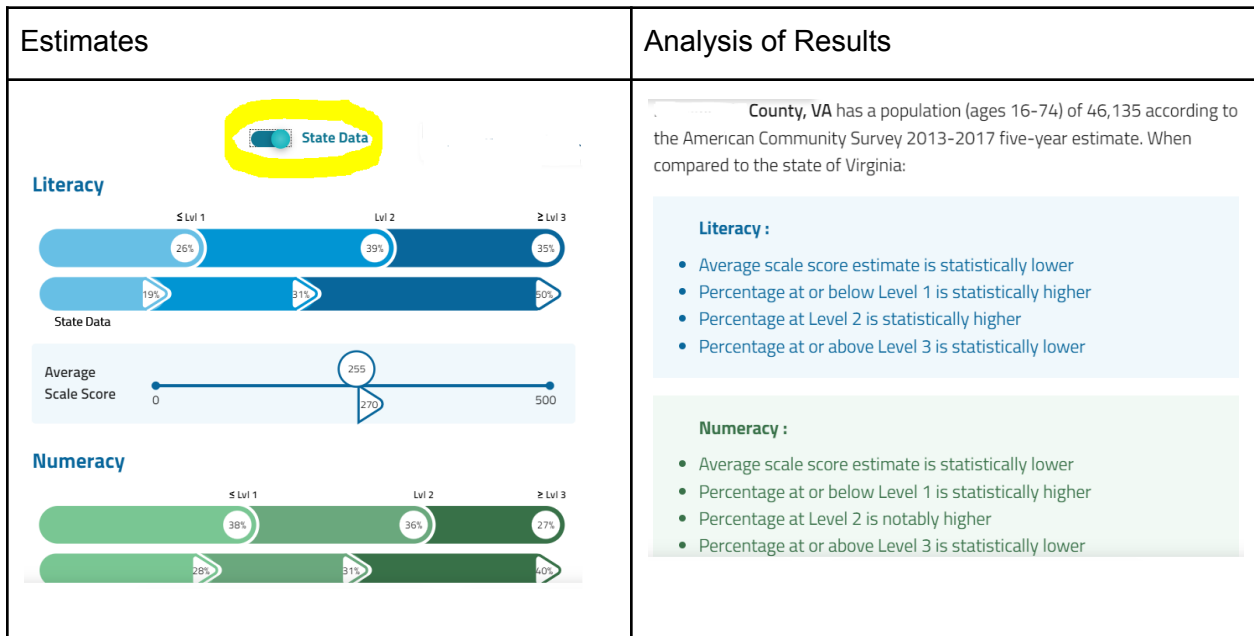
| Estimates | Analysis of Results |
|---|---|
| State Data<br><br>Literacy<br><br>≤ Lvl 1 Lvl 2 ≥ Lvl 3<br>26% 39% 35%<br>19% 31% 50%<br>State Data<br><br>Average Scale Score<br>255<br>0 270 500<br><br>Numeracy<br><br>≤ Lvl 1 Lvl 2 ≥ Lvl 3<br>38% 36% 27%<br>28% 31% 40% | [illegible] County, VA has a population (ages 16-74) of 46,135 according to the American Community Survey 2013-2017 five-year estimate. When compared to the state of Virginia:<br><br>Literacy :<br>• Average scale score estimate is statistically lower<br>• Percentage at or below Level 1 is statistically higher<br>• Percentage at Level 2 is statistically higher<br>• Percentage at or above Level 3 is statistically lower<br><br>Numeracy :<br>• Average scale score estimate is statistically lower<br>• Percentage at or below Level 1 is statistically higher<br>• Percentage at Level 2 is notably higher<br>• Percentage at or above Level 3 is statistically lower |